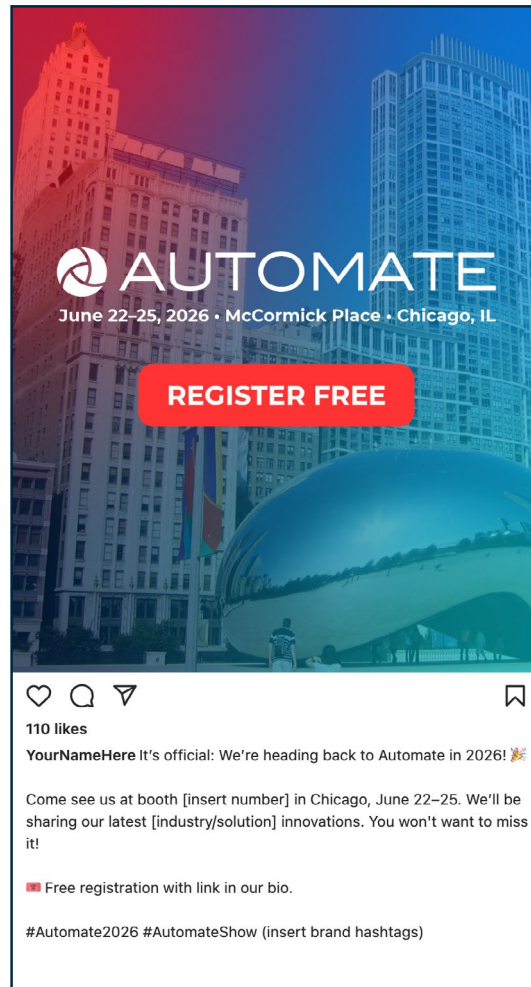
AUTOMATE
June 22–25, 2026 • McCormick Place • Chicago, IL

REGISTER FREE

110 likes

YourNameHere It's official: We're heading back to Automate in 2026! 🎉

Come see us at booth [insert number] in Chicago, June 22–25. We'll be sharing our latest [industry/solution] innovations. You won't want to miss it!

🎟️ Free registration with link in our bio.

#Automate2026 #AutomateShow (insert brand hashtags)